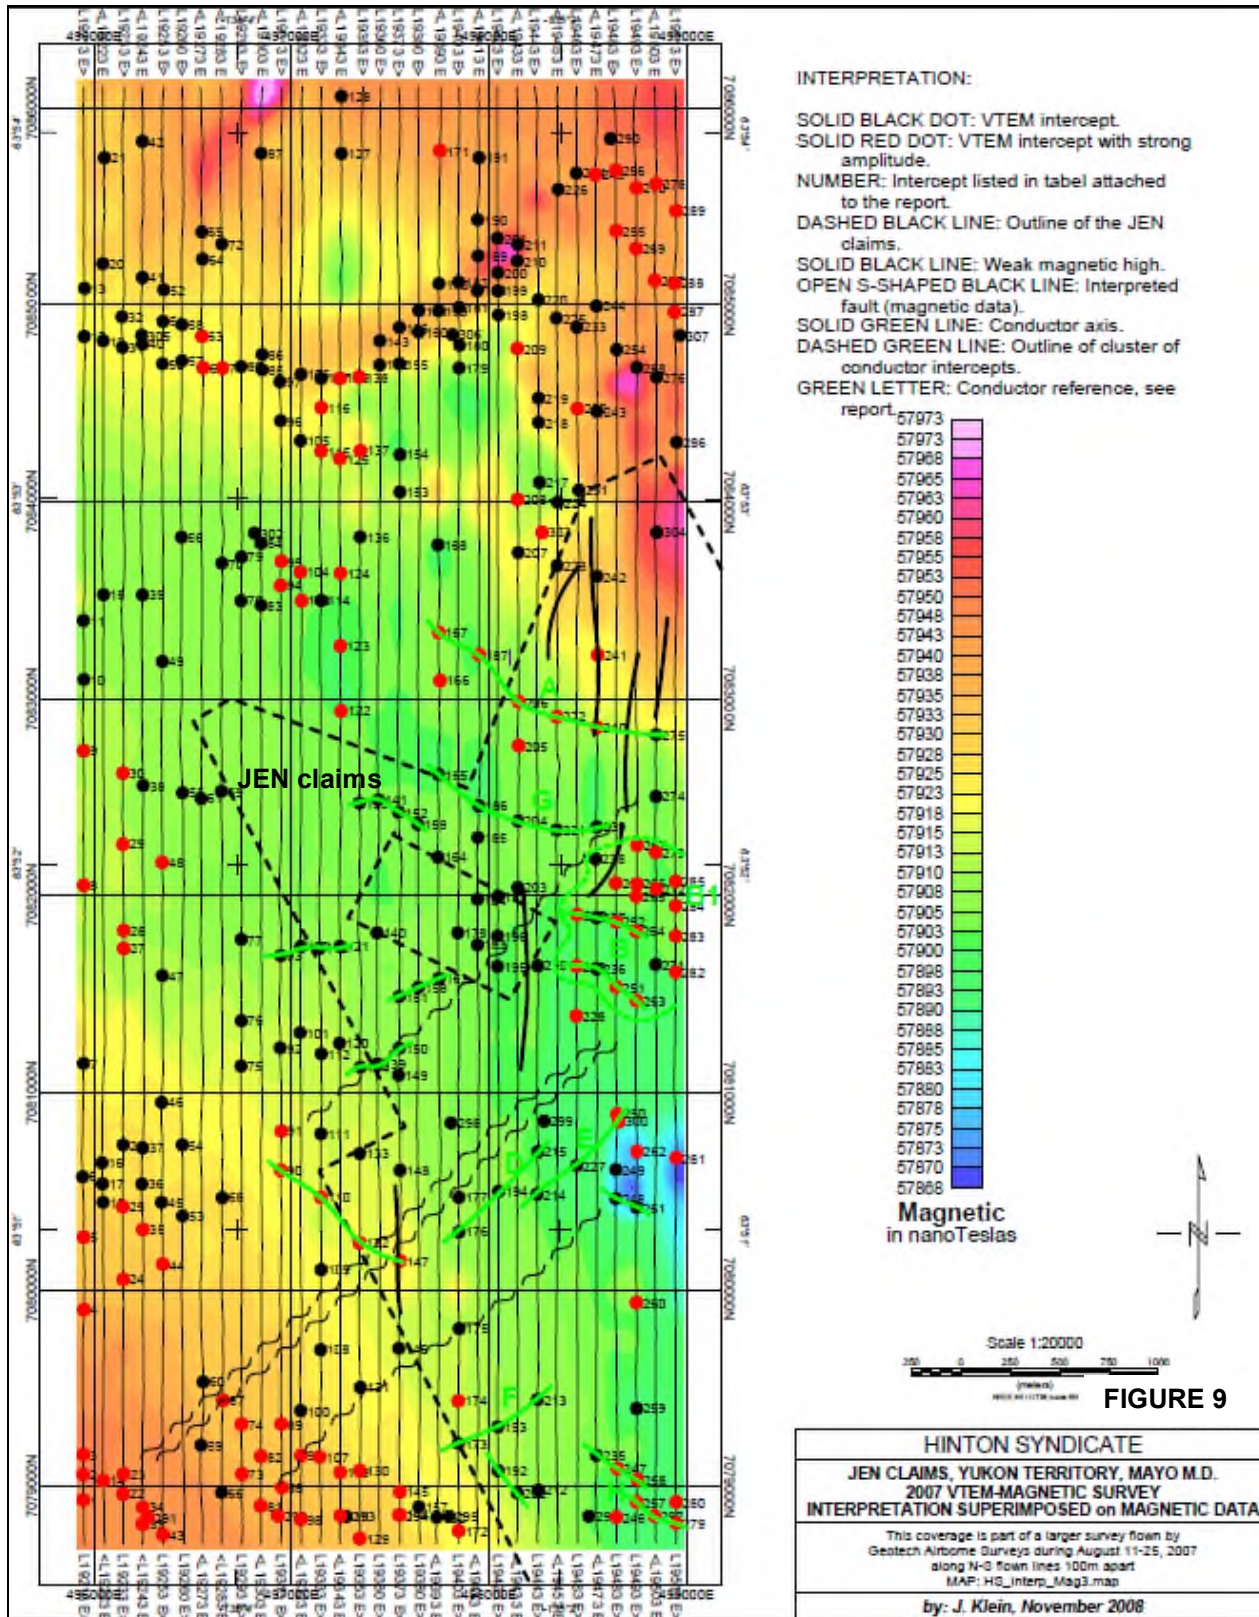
INTERPRETATION:

SOLID BLACK DOT: VTEM intercept.
SOLID RED DOT: VTEM intercept with strong amplitude.
NUMBER: Intercept listed in tabel attached to the report.
DASHED BLACK LINE: Outline of the JEN claims.
SOLID BLACK LINE: Weak magnetic high.
OPEN S-SHAPED BLACK LINE: Interpreted fault (magnetic data).
SOLID GREEN LINE: Conductor axis.
DASHED GREEN LINE: Outline of cluster of conductor intercepts.
GREEN LETTER: Conductor reference, see report.

57973
57973
57968
57965
57963
57960
57958
57955
57953
57950
57948
57943
57940
57938
57935
57933
57930
57928
57925
57923
57918
57915
57913
57910
57908
57905
57903
57900
57898
57893
57890
57888
57885
57883
57880
57878
57875
57873
57870
57868

Magnetic
in nanoTeslas

JEN claims

A
G
E1
D
E
F

496000E
497000E
498000E
499000E
7086000N
7085000N
7084000N
7083000N
7082000N
7081000N
7080000N
7079000N

Scale 1:20000
(meters)

FIGURE 9

HINTON SYNDICATE
JEN CLAIMS, YUKON TERRITORY, MAYO M.D.
2007 VTEM-MAGNETIC SURVEY
INTERPRETATION SUPERIMPOSED on MAGNETIC DATA

This coverage is part of a larger survey flown by Geotech Airborne Surveys during August 11-25, 2007 along N-S flown lines 100m apart
MAP: HS_Interp_Mag3.map

by: J. Klein, November 2008